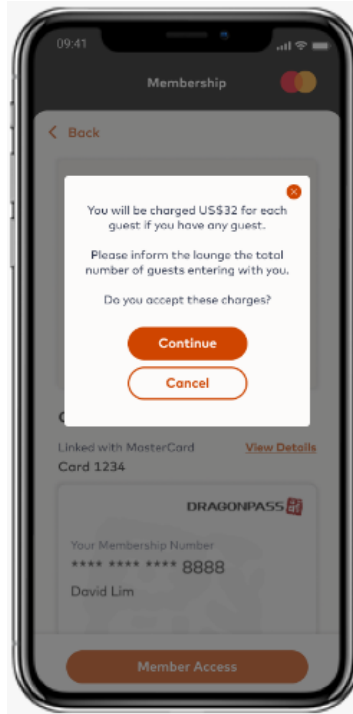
09:41

Membership

< Back

You will be charged US$32 for each guest if you have any guest.

Please inform the lounge the total number of guests entering with you.

Do you accept these charges?

Continue

Cancel

Linked with MasterCard
Card 1234

View Details

DRAGONPASS

Your Membership Number
**** **** **** 8888
David Lim

Member Access